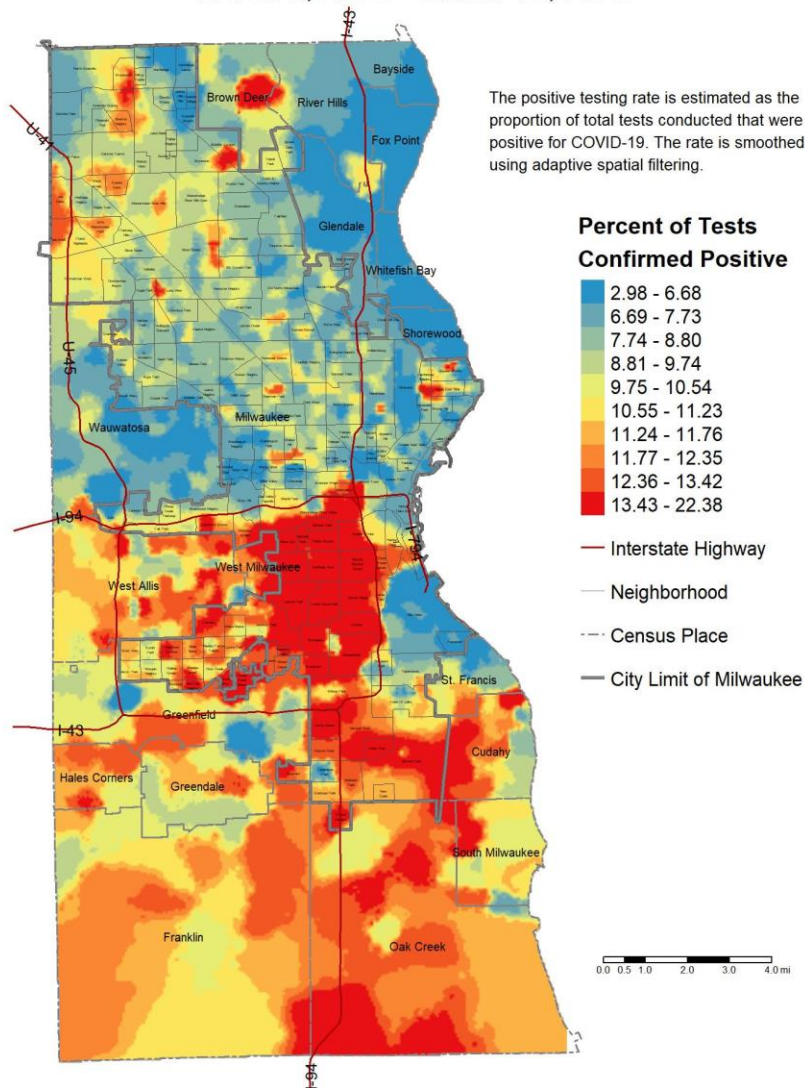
The positive testing rate is estimated as the proportion of total tests conducted that were positive for COVID-19. The rate is smoothed using adaptive spatial filtering.

Percent of Tests Confirmed Positive
2.98 - 6.68
6.69 - 7.73
7.74 - 8.80
8.81 - 9.74
9.75 - 10.54
10.55 - 11.23
11.24 - 11.76
11.77 - 12.35
12.36 - 13.42
13.43 - 22.38
Interstate Highway
Neighborhood
Census Place
City Limit of Milwaukee

I-43
Bayside
Brown Deer
River Hills
Fox Point
U-41
Glendale
Whitefish Bay
Shorewood
U-45
Wauwatosa
Milwaukee
I-94
I-794
West Milwaukee
West Allis
St. Francis
Greenfield
I-43
Cudahy
Hales Corners
Greendale
South Milwaukee
Franklin
Oak Creek
I-94

0.0 0.5 1.0 2.0 3.0 4.0 mi